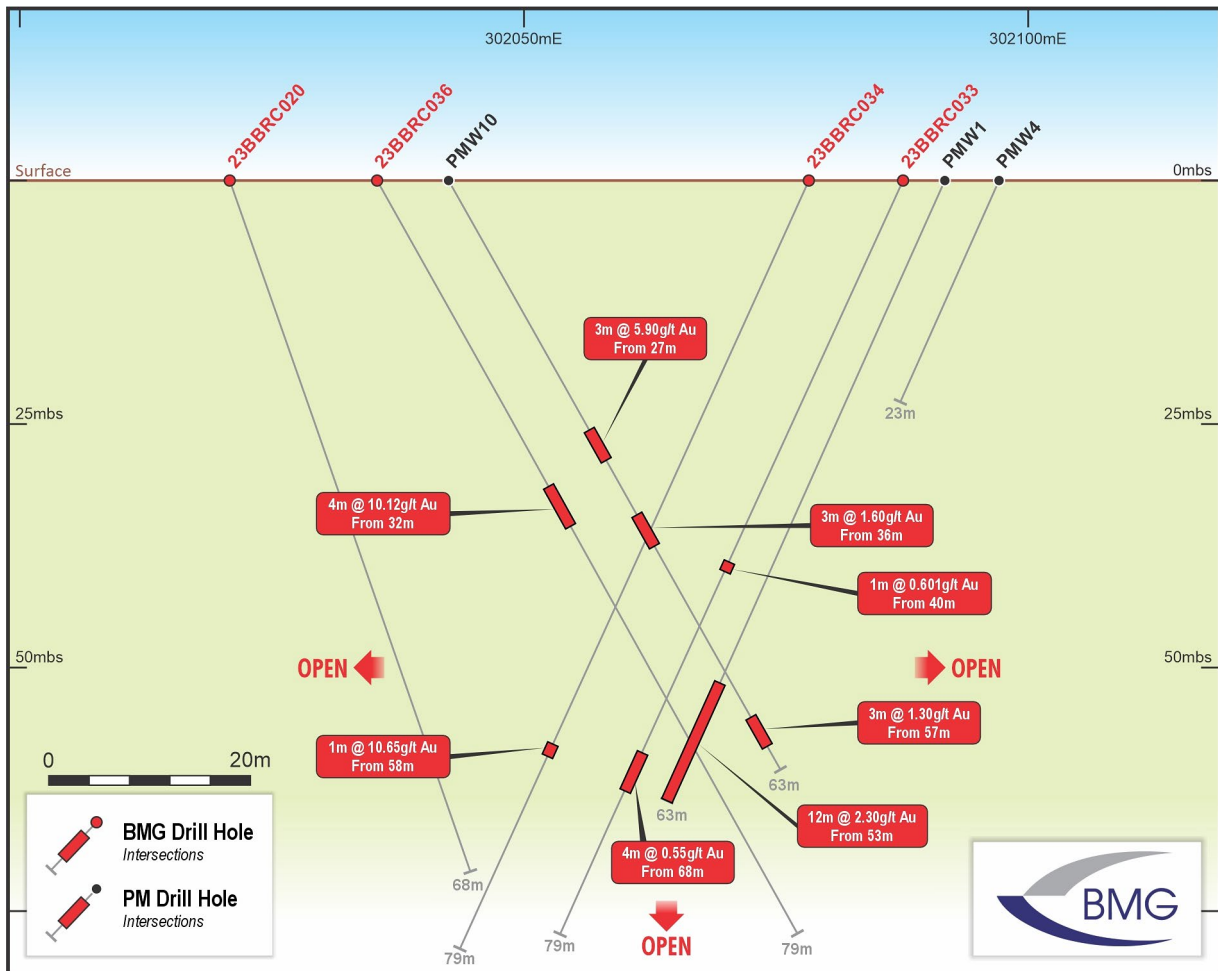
302050mE

302100mE

23BBRC020

23BBRC036

PMW10

23BBRC034

23BBRC033

PMW1

PMW4

Surface

0mbs

3m @ 5.90g/t Au
From 27m

23m

25mbs

25mbs

4m @ 10.12g/t Au
From 32m

3m @ 1.60g/t Au
From 36m

1m @ 0.601g/t Au
From 40m

50mbs

OPEN

OPEN

50mbs

3m @ 1.30g/t Au
From 57m

0

20m

1m @ 10.65g/t Au
From 58m

63m

63m

12m @ 2.30g/t Au
From 53m

BMG Drill Hole
Intersections

PM Drill Hole
Intersections

4m @ 0.55g/t Au
From 68m

68m

79m

79m

OPEN

79m

BMG